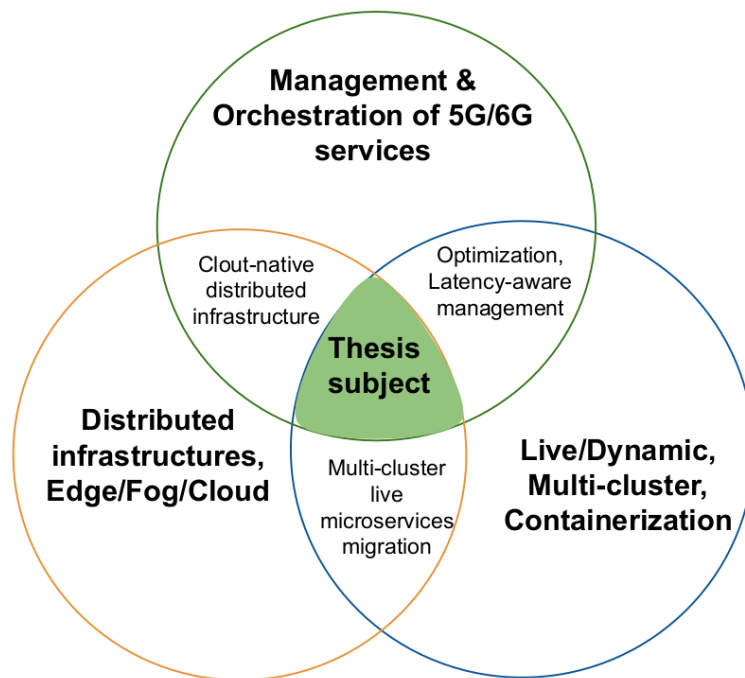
Management & Orchestration of 5G/6G services

Clout-native distributed infrastructure

Optimization, Latency-aware management

Thesis subject

Distributed infrastructures, Edge/Fog/Cloud

Multi-cluster live microservices migration

Live/Dynamic, Multi-cluster, Containerization